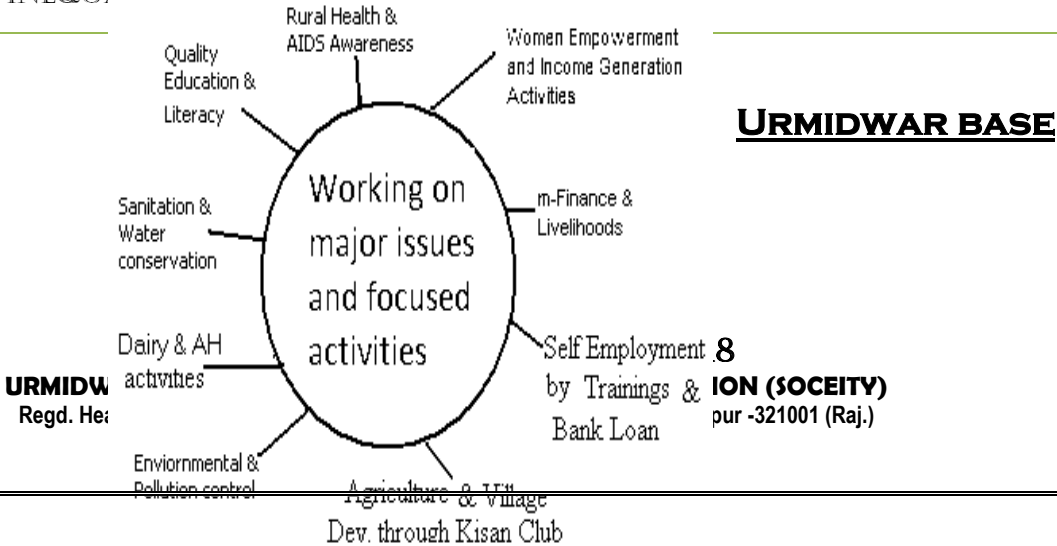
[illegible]

Rural Health & AIDS Awareness

Women Empowerment and Income Generation Activities

Quality Education & Literacy

URMIDWAR BASE

Working on major issues and focused activities

m-Finance & Livelihoods

Sanitation & Water conservation

Dairy & AH activities

Self Employment by Trainings & Bank Loan

8

URMIDW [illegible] ION (SOCEITY)

Regd. He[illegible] pur -321001 (Raj.)

Enviornmental & Pollution control

Agriculture & Village Dev. through Kisan Club